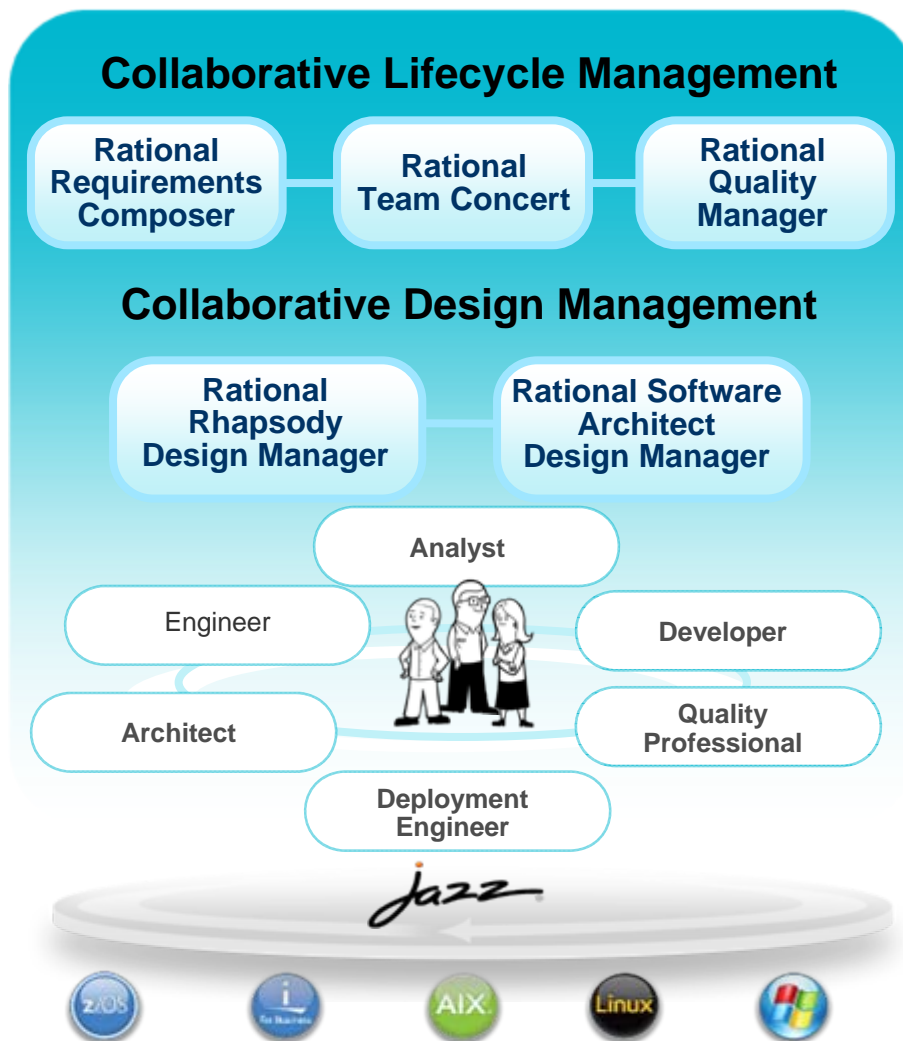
Collaborative Lifecycle Management

Rational Requirements Composer

Rational Team Concert

Rational Quality Manager

Collaborative Design Management

Rational Rhapsody Design Manager

Rational Software Architect Design Manager

Analyst

Engineer

Developer

Architect

Quality Professional

Deployment Engineer

Jazz

z/OS

i for Business

AIX

Linux